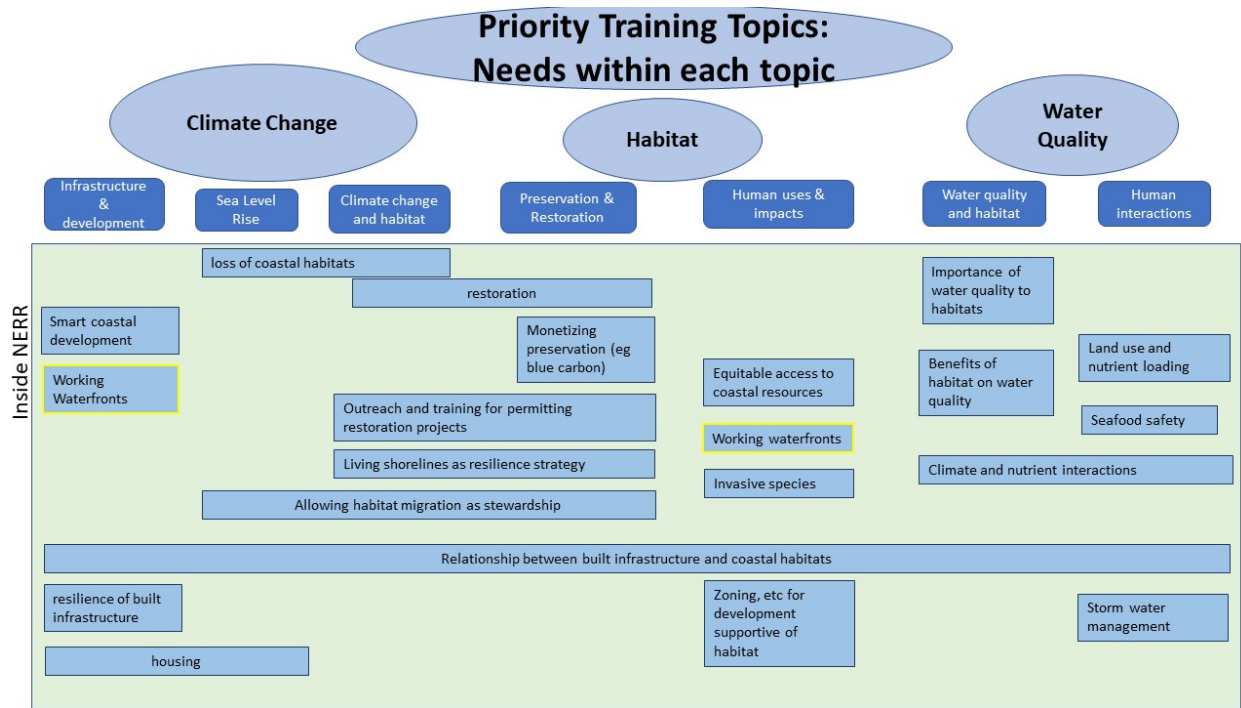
Priority Training Topics: Needs within each topic

Climate Change

Habitat

Water Quality

Infrastructure & development

Sea Level Rise

Climate change and habitat

Preservation & Restoration

Human uses & impacts

Water quality and habitat

Human interactions

Inside NERR

loss of coastal habitats

restoration

Smart coastal development

Working Waterfronts

Monetizing preservation (eg blue carbon)

Outreach and training for permitting restoration projects

Living shorelines as resilience strategy

Allowing habitat migration as stewardship

Equitable access to coastal resources

Working waterfronts

Invasive species

Importance of water quality to habitats

Benefits of habitat on water quality

Land use and nutrient loading

Seafood safety

Climate and nutrient interactions

Relationship between built infrastructure and coastal habitats

resilience of built infrastructure

housing

Zoning, etc for development supportive of habitat

Storm water management